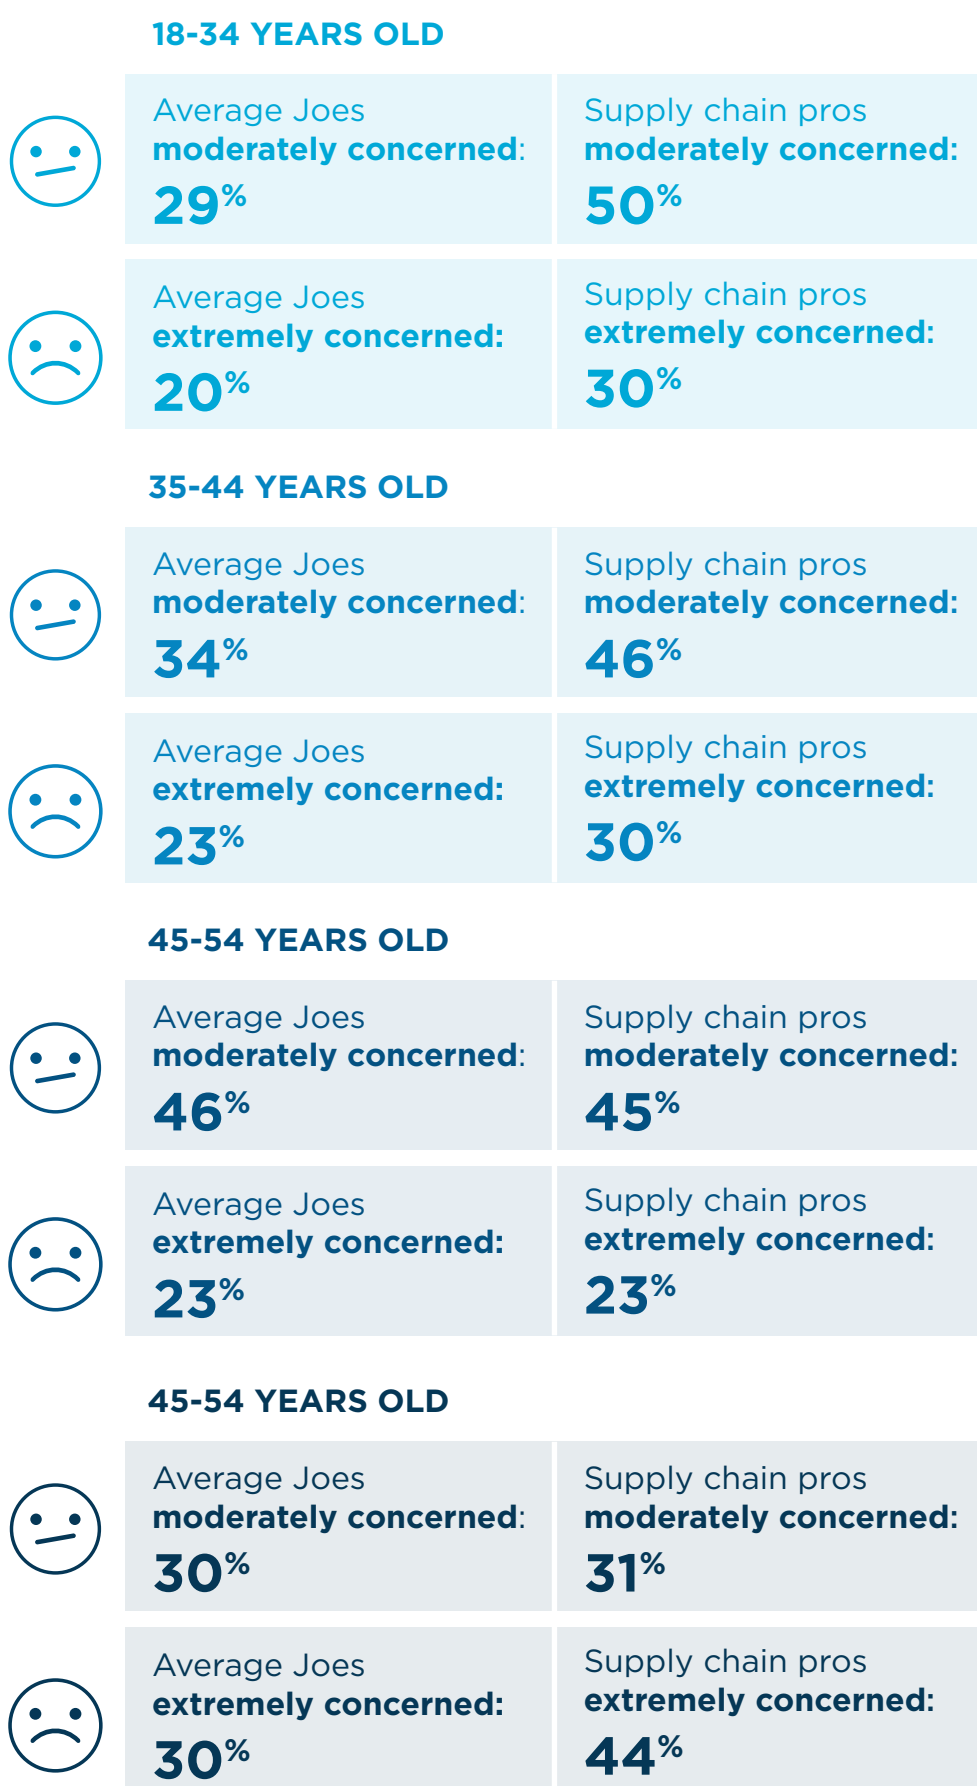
18-34 YEARS OLD

| Average Joes moderately concerned: 29% | Supply chain pros moderately concerned: 50% |
|---|---|
| Average Joes extremely concerned: 20% | Supply chain pros extremely concerned: 30% |

35-44 YEARS OLD

| Average Joes moderately concerned: 34% | Supply chain pros moderately concerned: 46% |
|---|---|
| Average Joes extremely concerned: 23% | Supply chain pros extremely concerned: 30% |

45-54 YEARS OLD

| Average Joes moderately concerned: 46% | Supply chain pros moderately concerned: 45% |
|---|---|
| Average Joes extremely concerned: 23% | Supply chain pros extremely concerned: 23% |

45-54 YEARS OLD

| Average Joes moderately concerned: 30% | Supply chain pros moderately concerned: 31% |
|---|---|
| Average Joes extremely concerned: 30% | Supply chain pros extremely concerned: 44% |